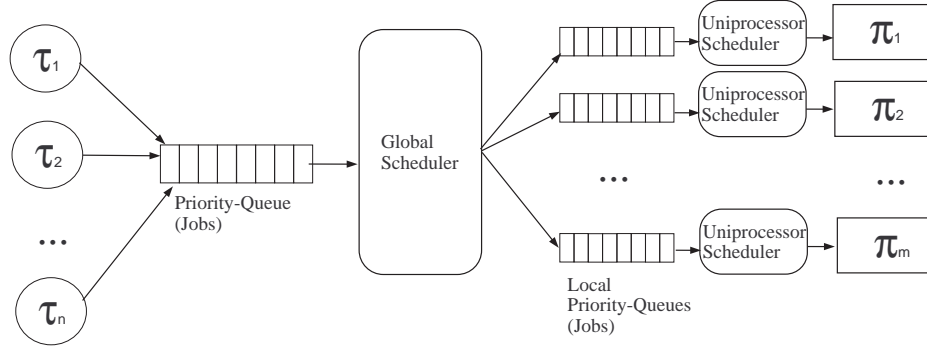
$\tau_1$

$\tau_2$

...

$\tau_n$

Priority-Queue (Jobs)

Global Scheduler

Uniprocessor Scheduler

$\pi_1$

Uniprocessor Scheduler

$\pi_2$

...

...

Uniprocessor Scheduler

$\pi_m$

Local Priority-Queues (Jobs)